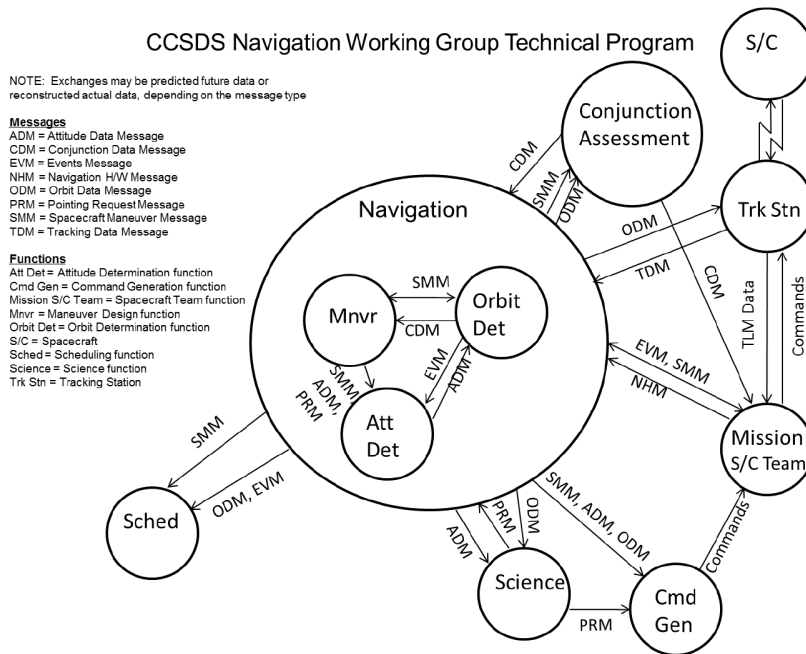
CCSDS Navigation Working Group Technical Program

NOTE: Exchanges may be predicted future data or reconstructed actual data, depending on the message type

Messages
ADM = Attitude Data Message
CDM = Conjunction Data Message
EVM = Events Message
NHM = Navigation H/W Message
ODM = Orbit Data Message
PRM = Pointing Request Message
SMM = Spacecraft Maneuver Message
TDM = Tracking Data Message

Functions
Att Det = Attitude Determination function
Cmd Gen = Command Generation function
Mission S/C Team = Spacecraft Team function
Mnvr = Maneuver Design function
Orbit Det = Orbit Determination function
S/C = Spacecraft
Sched = Scheduling function
Science = Science function
Trk Stn = Tracking Station

S/C

Conjunction Assessment

CDM

SMM

ODM

Navigation

Trk Stn

ODM

TDM

CDM

TLM Data

Commands

SMM

Mnvr

Orbit Det

CDM

SMM

ADM,

PRM

EVM

ADM

Att Det

EVM, SMM

NHM

Mission S/C Team

SMM

ODM, EVM

Sched

SMM, ADM, ODM

ADM

PRM

ODM

Commands

Science

Cmd Gen

PRM